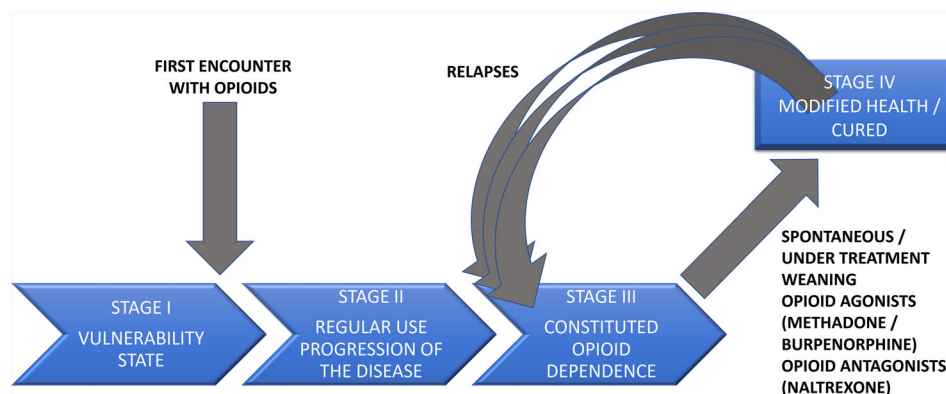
FIRST ENCOUNTER WITH OPIOIDS

RELAPSES

STAGE IV
MODIFIED HEALTH / CURED

STAGE I
VULNERABILITY STATE

STAGE II
REGULAR USE PROGRESSION OF THE DISEASE

STAGE III
CONSTITUTED OPIOID DEPENDENCE

SPONTANEOUS / UNDER TREATMENT WEANING
OPIOID AGONISTS (METHADONE / BURPENORPHINE)
OPIOID ANTAGONISTS (NALTREXONE)